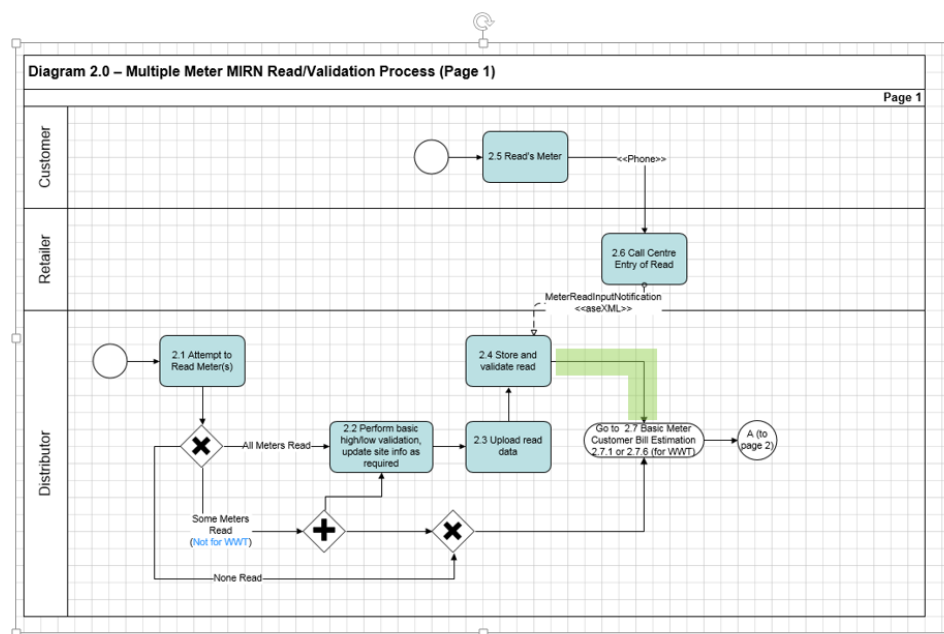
Diagram 2.0 – Multiple Meter MIRN Read/Validation Process (Page 1)

Page 1

Customer

2.5 Read's Meter

<<Phone>>

Retailer

2.6 Call Centre Entry of Read

MeterReadInputNotification <<aseXML>>

Distributor

2.1 Attempt to Read Meter(s)

2.4 Store and validate read

All Meters Read

2.2 Perform basic high/low validation, update site info as required

2.3 Upload read data

Go to 2.7 Basic Meter Customer Bill Estimation 2.7.1 or 2.7.6 (for WWT)

A (to page 2)

Some Meters Read (Not for WWT)

None Read